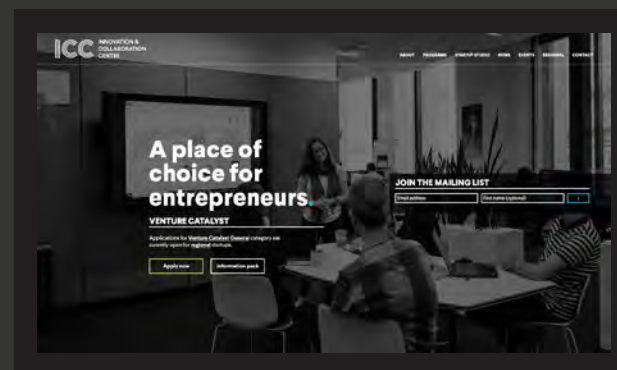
ICC INNOVATION & COLLABORATION CENTRE

ABOUT PROGRAMS STARTUP STUDIO WORK EVENTS REGIONAL CONTACT

A place of choice for entrepreneurs.

VENTURE CATALYST

Applications for Venture Catalyst General category are currently open for regional startups.

Apply now

Information pack

JOIN THE MAILING LIST

Email address

First name (optional)

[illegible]